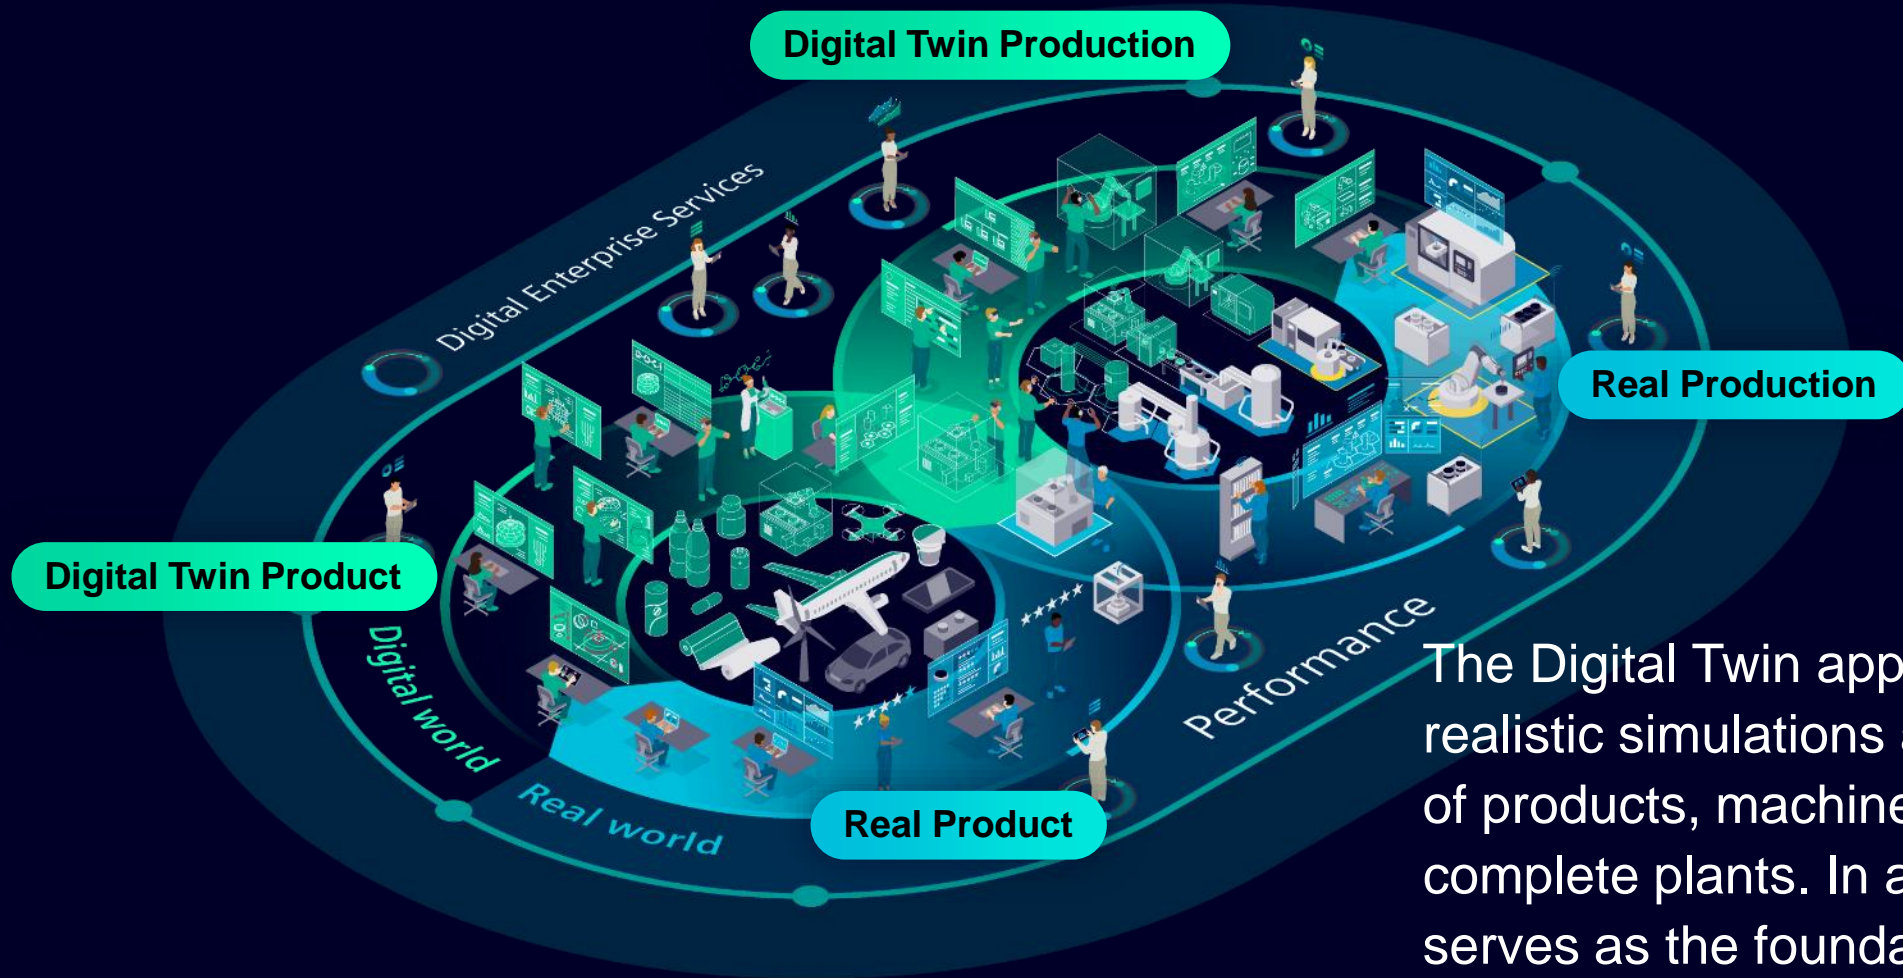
Digital Twin Production

Digital Enterprise Services

Real Production

Digital Twin Product

Digital world

Real world

Real Product

Performance

The Digital Twin app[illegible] realistic simulations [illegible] of products, machine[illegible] complete plants. In a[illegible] serves as the founda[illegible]